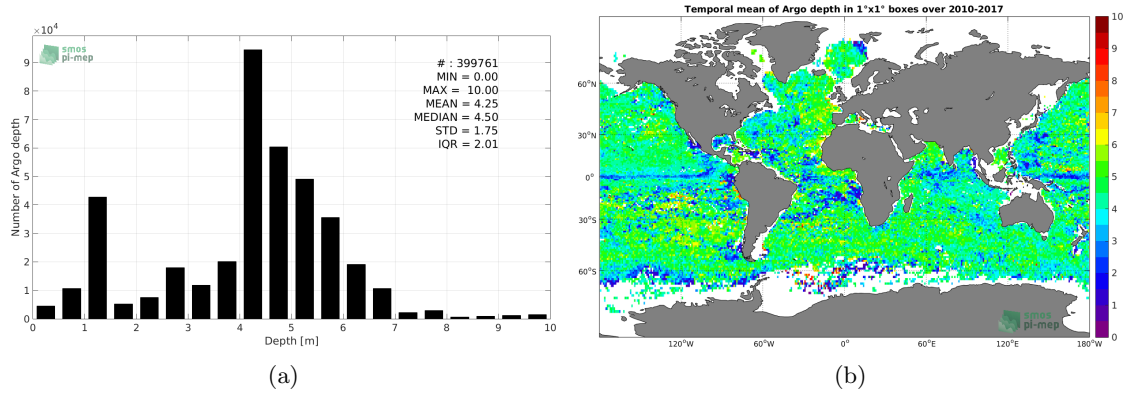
$\times10^4$

smos pi-mep

# : 399761
MIN = 0.00
MAX = 10.00
MEAN = 4.25
MEDIAN = 4.50
STD = 1.75
IQR = 2.01

Number of Argo depth

9
8
7
6
5
4
3
2
1
0

0 1 2 3 4 5 6 7 8 9 10

Depth [m]

(a)

Temporal mean of Argo depth in 1°x1° boxes over 2010-2017

60°N
30°N
0°
30°S
60°S

120°W 60°W 0° 60°E 120°E 180°W

smos pi-mep

10
9
8
7
6
5
4
3
2
1
0

(b)